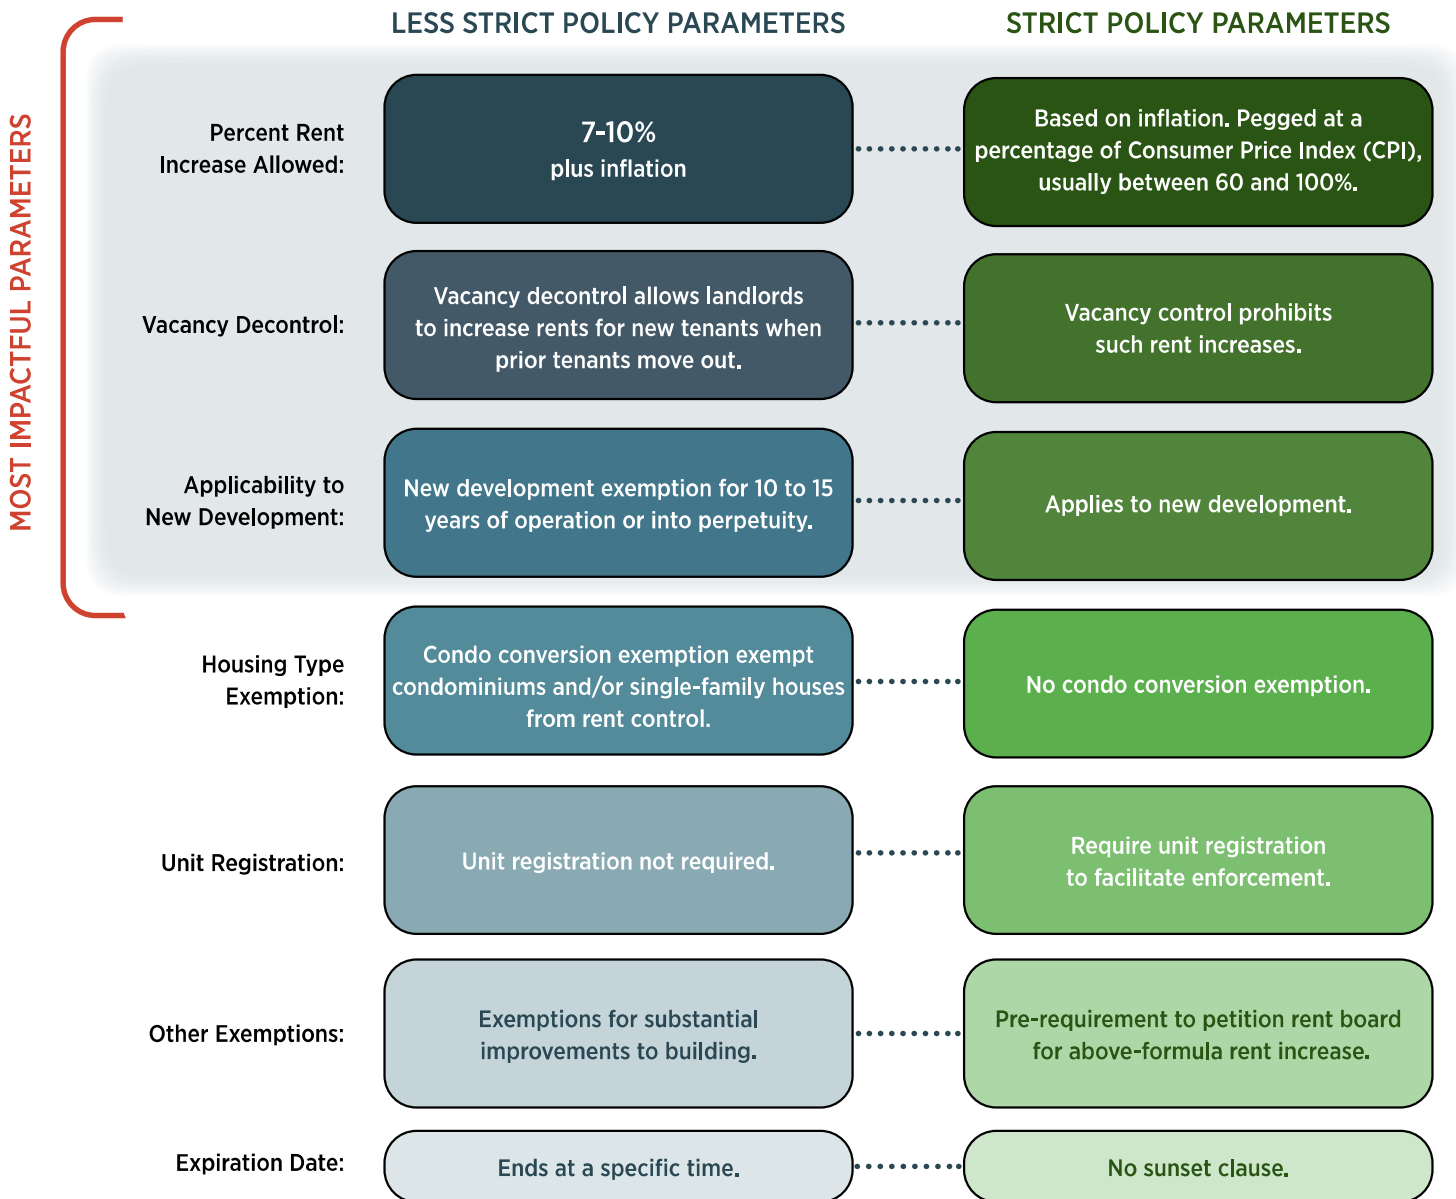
MOST IMPACTFUL PARAMETERS

| | LESS STRICT POLICY PARAMETERS | STRICT POLICY PARAMETERS |
|---|---|---|
| Percent Rent Increase Allowed: | 7-10% plus inflation | Based on inflation. Pegged at a percentage of Consumer Price Index (CPI), usually between 60 and 100%. |
| Vacancy Decontrol: | Vacancy decontrol allows landlords to increase rents for new tenants when prior tenants move out. | Vacancy control prohibits such rent increases. |
| Applicability to New Development: | New development exemption for 10 to 15 years of operation or into perpetuity. | Applies to new development. |
| Housing Type Exemption: | Condo conversion exemption exempt condominiums and/or single-family houses from rent control. | No condo conversion exemption. |
| Unit Registration: | Unit registration not required. | Require unit registration to facilitate enforcement. |
| Other Exemptions: | Exemptions for substantial improvements to building. | Pre-requirement to petition rent board for above-formula rent increase. |
| Expiration Date: | Ends at a specific time. | No sunset clause. |